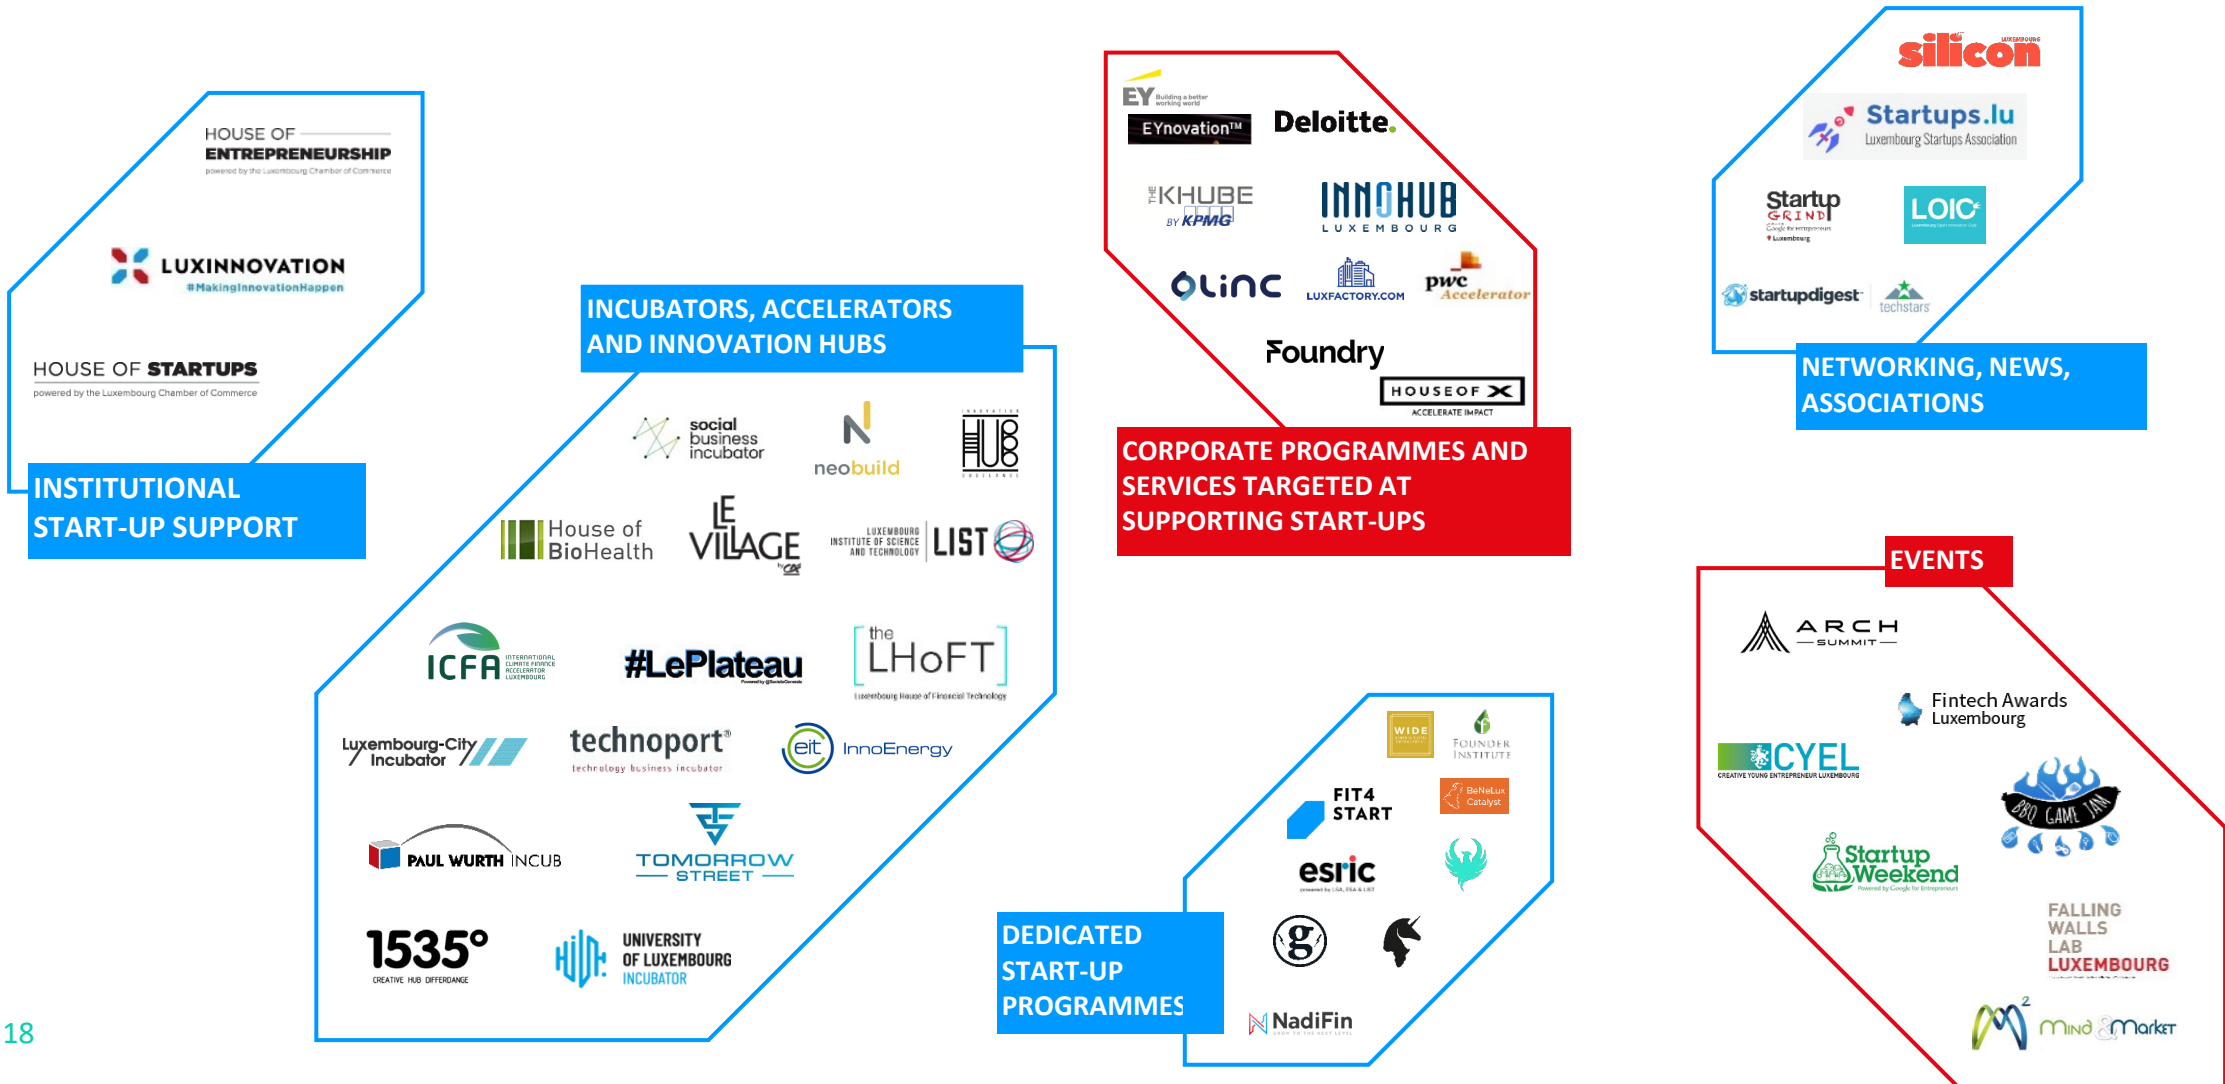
HOUSE OF ENTREPRENEURSHIP
powered by the Luxembourg Chamber of Commerce

LUXINNOVATION
#MakingInnovationHappen

HOUSE OF STARTUPS
powered by the Luxembourg Chamber of Commerce

INSTITUTIONAL START-UP SUPPORT

INCUBATORS, ACCELERATORS AND INNOVATION HUBS

social business incubator

neobuild

HUB

House of BioHealth

LE VILLAGE by CA

LUXEMBOURG INSTITUTE OF SCIENCE AND TECHNOLOGY LIST

ICFA INTERNATIONAL CLIMATE FINANCE ACCELERATOR LUXEMBOURG

#LePlateau

the LHoFT
Luxembourg House of Financial Technology

Luxembourg-City Incubator

technoport
technology business incubator

eit InnoEnergy

PAUL WURTH INCUB

TOMORROW STREET

1535°
CREATIVE HUB DIFFERDANGE

UNIVERSITY OF LUXEMBOURG INCUBATOR

EY Building a better working world
EYnovation™

Deloitte.

THE KHUBE BY KPMG

INNOHUB LUXEMBOURG

Olinc

LUXFACTORY.COM

pwc Accelerator

Foundry

HOUSE OF X
ACCELERATE IMPACT

CORPORATE PROGRAMMES AND SERVICES TARGETED AT SUPPORTING START-UPS

silicon

Startups.lu
Luxembourg Startups Association

Startup GRIND

LOIC

startupdigest

techstars

NETWORKING, NEWS, ASSOCIATIONS

WIDE

FOUNDER INSTITUTE

FIT4 START

BeNeLux Catalyst

esric

NadiFin

DEDICATED START-UP PROGRAMMES

EVENTS

ARCH SUMMIT

Fintech Awards Luxembourg

CYEL
CREATIVE YOUNG ENTREPRENEUR LUXEMBOURG

BBQ GAME JAM

Startup Weekend

FALLING WALLS LAB LUXEMBOURG

Mind & Market

18